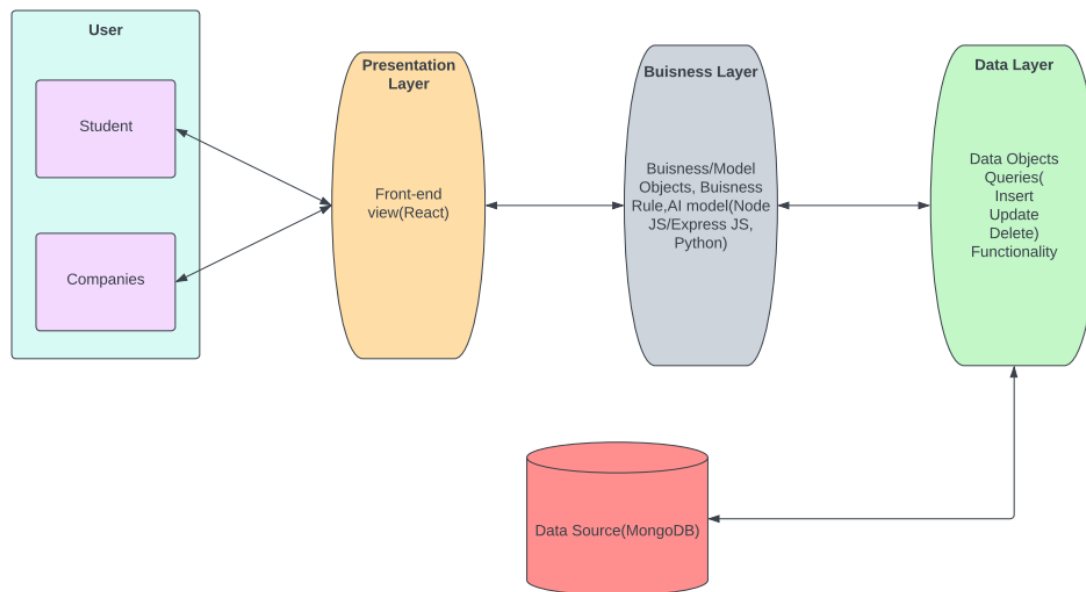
User

Student

Companies

Presentation Layer

Front-end view(React)

Buisness Layer

Buisness/Model Objects, Buisness Rule,AI model(Node JS/Express JS, Python)

Data Layer

Data Objects Queries( Insert Update Delete) Functionality

Data Source(MongoDB)